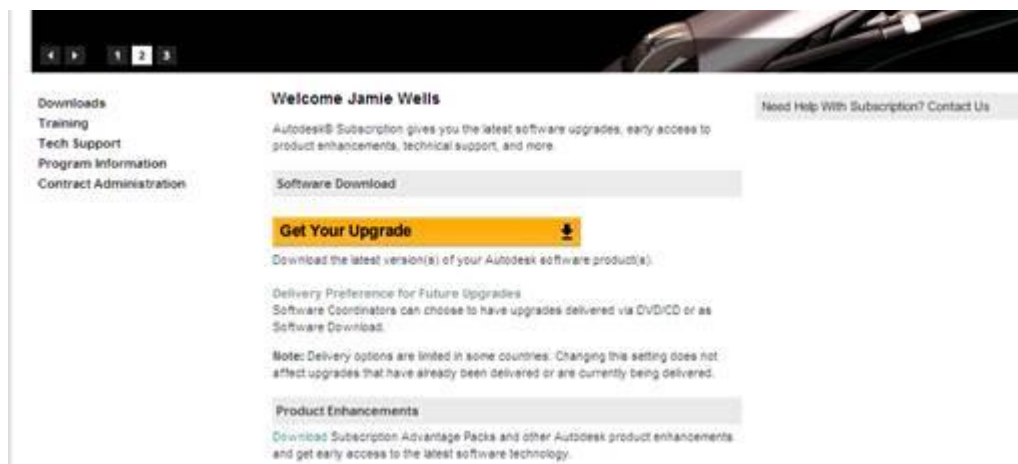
1 2 3

Downloads
Training
Tech Support
Program Information
Contract Administration

Welcome Jamie Wells

Autodesk® Subscription gives you the latest software upgrades, early access to product enhancements, technical support, and more.

Software Download

Get Your Upgrade

Download the latest version(s) of your Autodesk software product(s).

Delivery Preference for Future Upgrades
Software Coordinators can choose to have upgrades delivered via DVD/CD or as Software Download.

Note: Delivery options are limited in some countries. Changing this setting does not affect upgrades that have already been delivered or are currently being delivered.

Product Enhancements

Download Subscription Advantage Packs and other Autodesk product enhancements and get early access to the latest software technology.

Need Help With Subscription? Contact Us